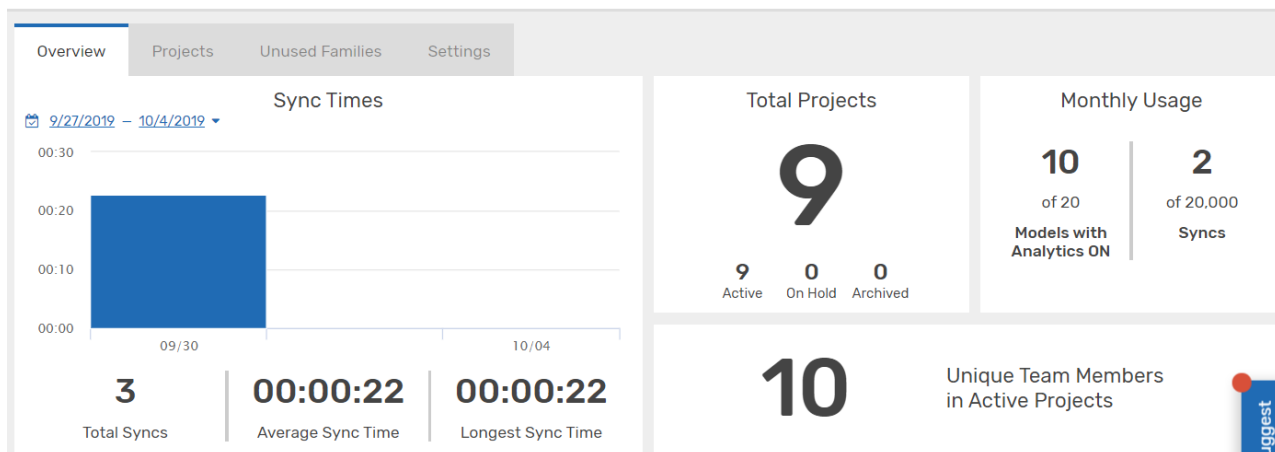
Overview Projects Unused Families Settings

Sync Times

9/27/2019 – 10/4/2019

00:30
00:20
00:10
00:00

09/30
10/04

3
Total Syncs

00:00:22
Average Sync Time

00:00:22
Longest Sync Time

Total Projects

9

9
Active

0
On Hold

0
Archived

Monthly Usage

10
of 20
Models with Analytics ON

2
of 20,000
Syncs

10

Unique Team Members in Active Projects

uggest